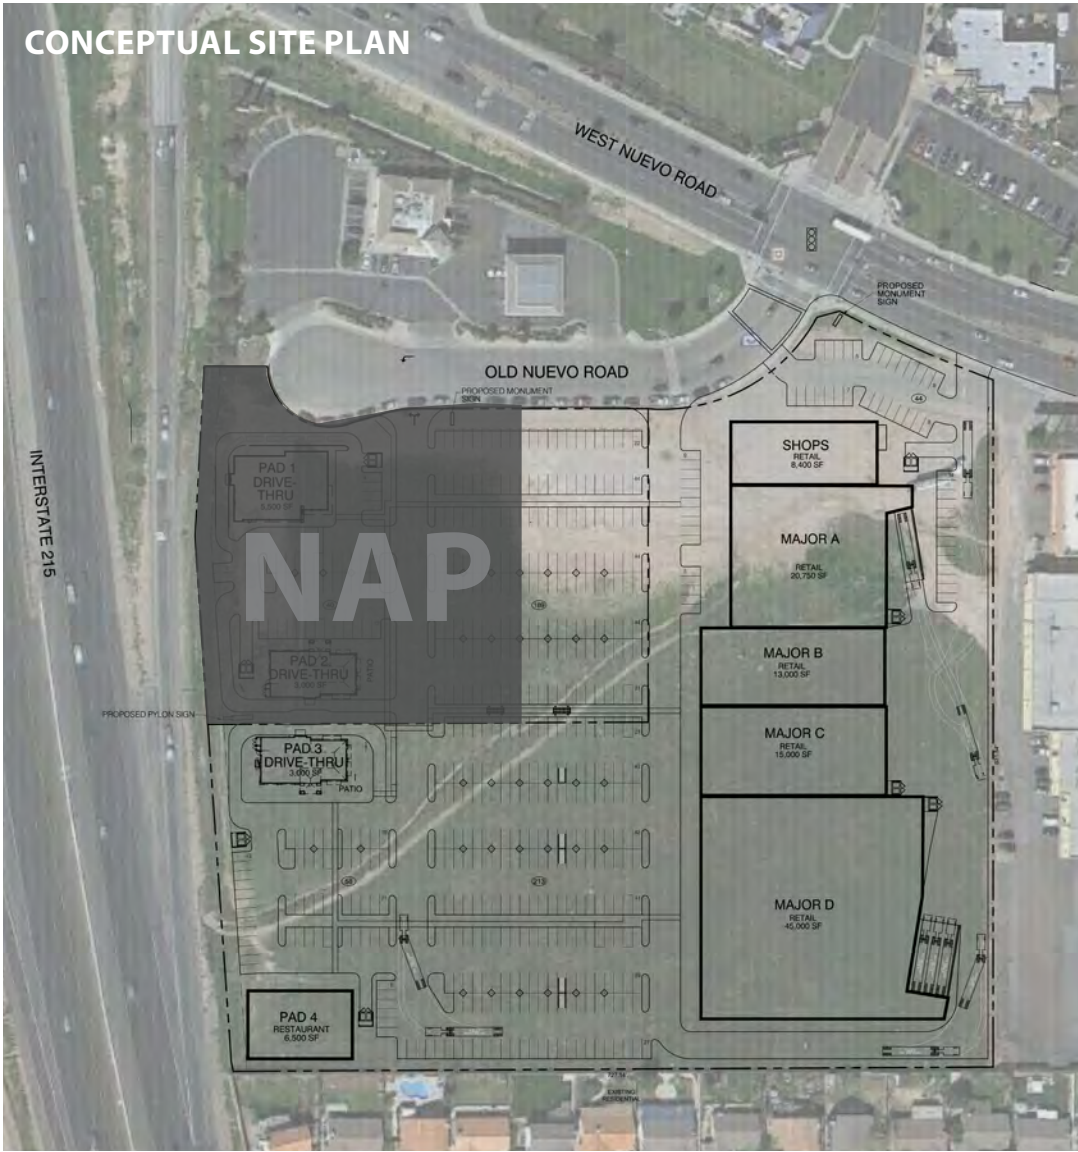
CONCEPTUAL SITE PLAN

WEST NUEVO ROAD

PROPOSED MONUMENT SIGN

OLD NUEVO ROAD

PROPOSED MONUMENT SIGN

44

INTERSTATE 215

SHOPS
RETAIL
8,400 SF

PAD 1
DRIVE-THRU
5,500 SF

NAP

MAJOR A
RETAIL
20,750 SF

PAD 2
DRIVE-THRU
3,000 SF

PATIO

MAJOR B
RETAIL
13,000 SF

PROPOSED PYLON SIGN

PAD 3
DRIVE-THRU
3,000 SF

PATIO

MAJOR C
RETAIL
15,000 SF

213

MAJOR D
RETAIL
45,000 SF

PAD 4
RESTAURANT
6,500 SF

EXISTING RESIDENTIAL